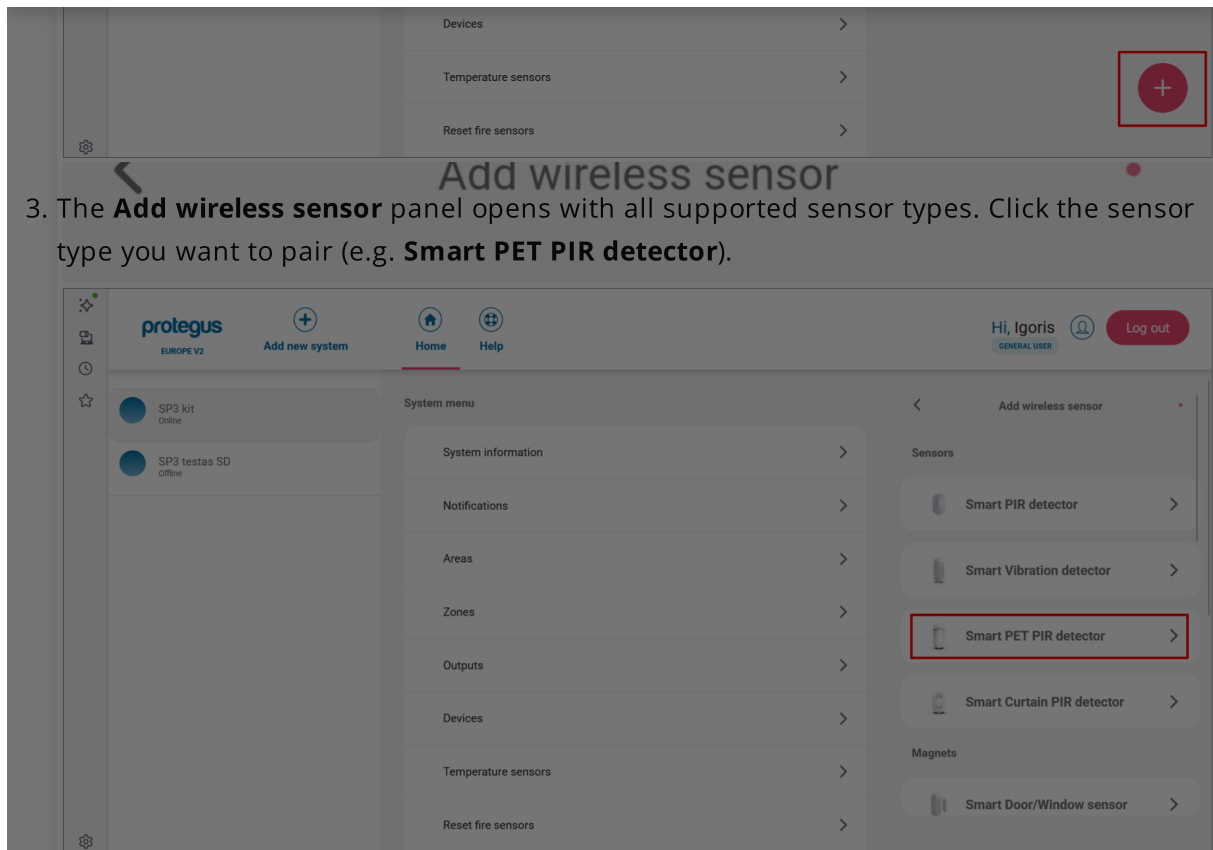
Devices

Temperature sensors

Reset fire sensors

Add wireless sensor

3. The **Add wireless sensor** panel opens with all supported sensor types. Click the sensor type you want to pair (e.g. **Smart PET PIR detector**).

protegus
EUROPE V2

Add new system

Home

Help

Hi, Igoris
GENERAL USER

Log out

SP3 kit
Online

SP3 testas SD
Offline

System menu

System information

Notifications

Areas

Zones

Outputs

Devices

Temperature sensors

Reset fire sensors

Add wireless sensor

Sensors

Smart PIR detector

Smart Vibration detector

Smart PET PIR detector

Smart Curtain PIR detector

Magnets

Smart Door/Window sensor